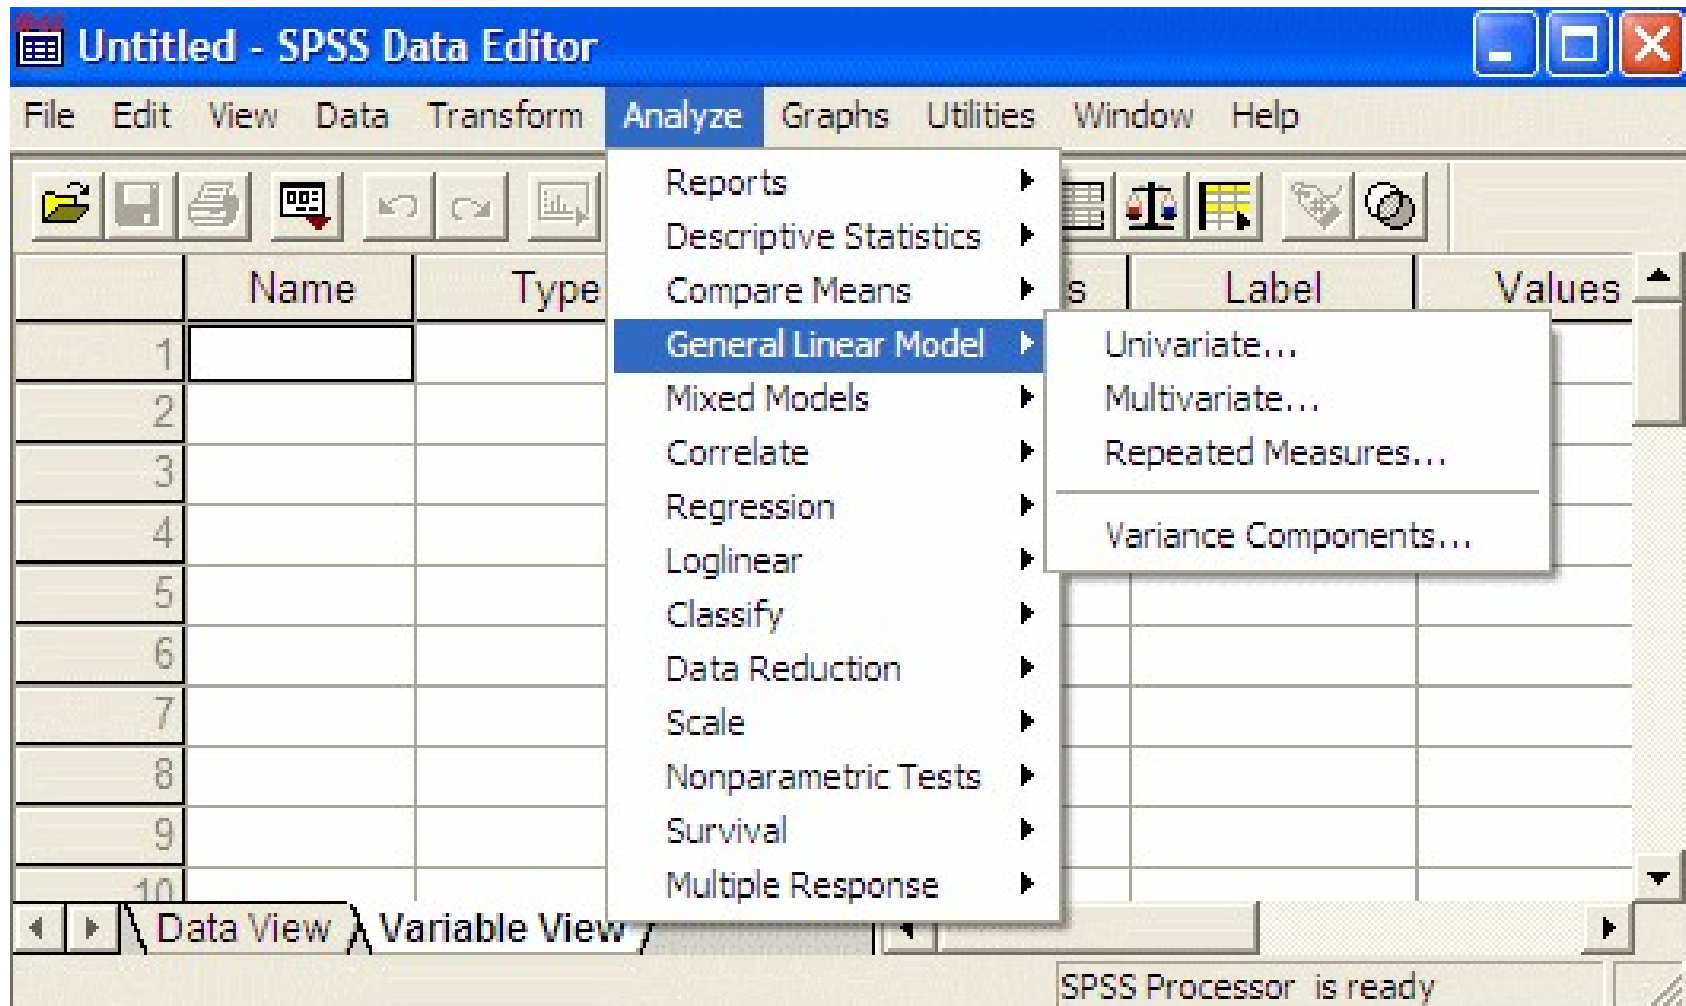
Untitled - SPSS Data Editor

File Edit View Data Transform Analyze Graphs Utilities Window Help

| | Name | Type | s | Label | Values |
|---|---|---|---|---|---|
| 1 | | | | | |
| 2 | | | | | |
| 3 | | | | | |
| 4 | | | | | |
| 5 | | | | | |
| 6 | | | | | |
| 7 | | | | | |
| 8 | | | | | |
| 9 | | | | | |
| 10 | | | | | |

Reports
Descriptive Statistics
Compare Means
General Linear Model
Mixed Models
Correlate
Regression
Loglinear
Classify
Data Reduction
Scale
Nonparametric Tests
Survival
Multiple Response

Univariate...
Multivariate...
Repeated Measures...
Variance Components...

Data View Variable View

SPSS Processor is ready